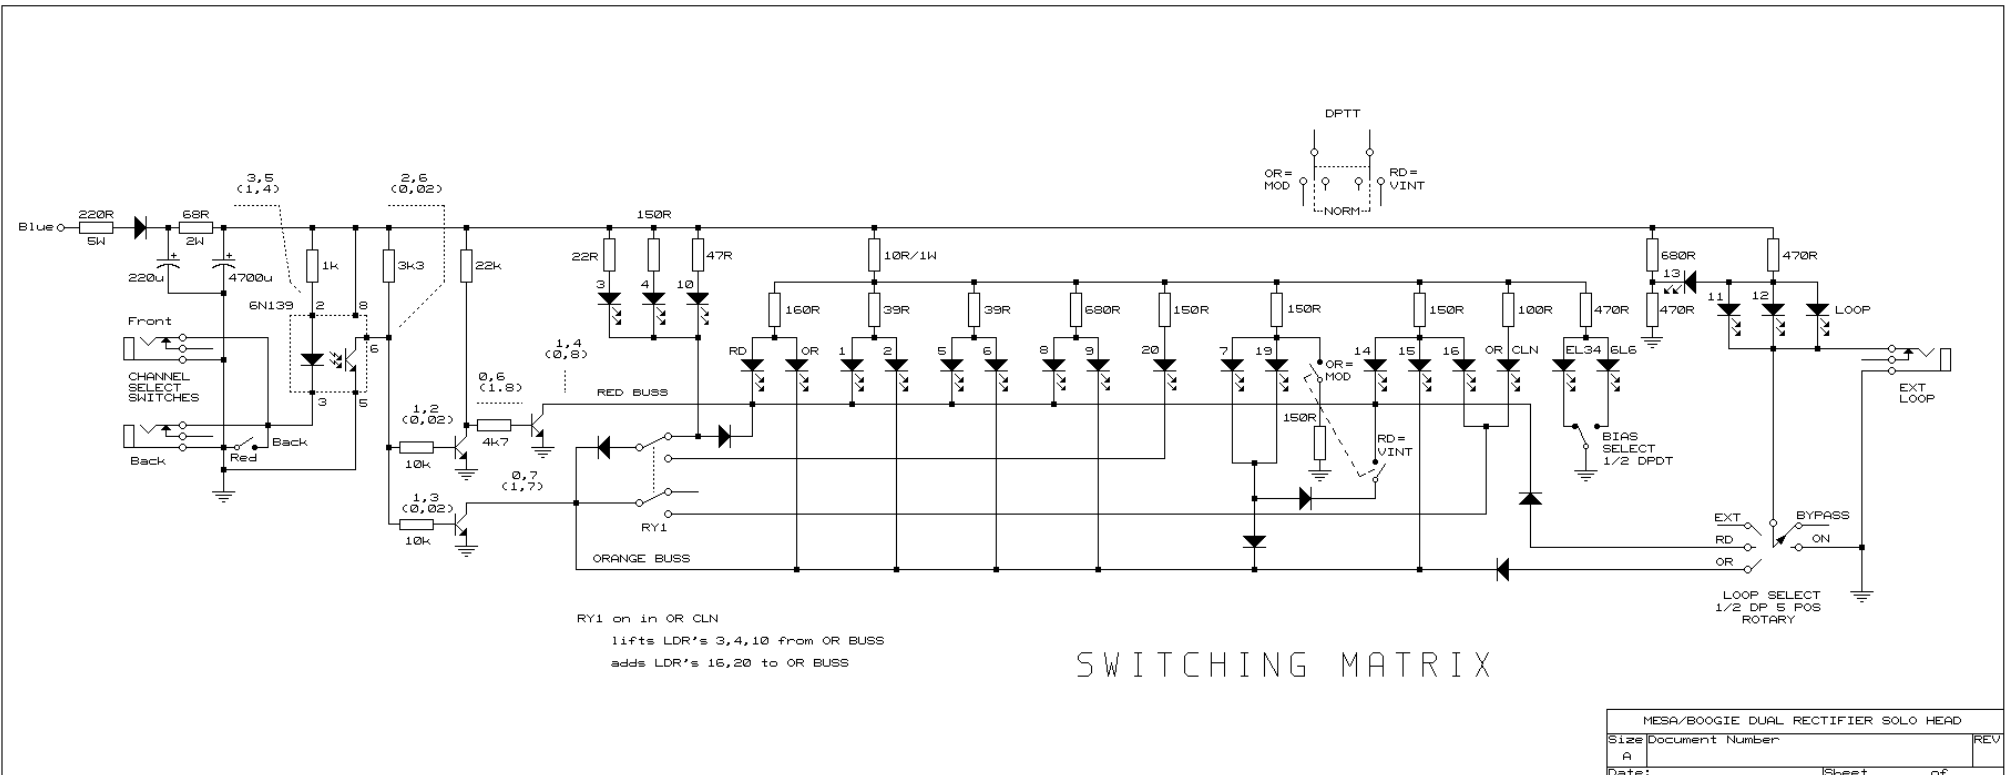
DPTT

OR = MOD

RD = VINT

NORM

Blue

220R 5W

68R 2W

220u

4700u

3,5 (1,4)

2,6 (0,02)

150R

1k

3k3

22k

22R

47R

10R/1W

680R

470R

6N139

2

8

6

3

5

3

4

10

160R

39R

39R

680R

150R

150R

150R

100R

470R

13

470R

11

12

LOOP

Front

CHANNEL SELECT SWITCHES

Back

Red

Back

1,4 (0,8)

0,6 (1.8)

1,2 (0,02)

10k

4k7

RED BUSS

RD

OR

1

2

5

6

8

9

20

7

19

OR = MOD

14

15

16

OR

CLN

EL34

6L6

EXT LOOP

150R

RD = VINT

BIAS SELECT 1/2 DPDT

0,7 (1,7)

1,3 (0,02)

10k

RY1

ORANGE BUSS

EXT

RD

OR

BYPASS

ON

LOOP SELECT 1/2 DP 5 POS ROTARY

RY1 on in OR CLN

lifts LDR's 3,4,10 from OR BUSS

adds LDR's 16,20 to OR BUSS

SWITCHING MATRIX

| MESA/BOOGIE DUAL RECTIFIER SOLO HEAD | | |
|---|---|---|
| Size A | Document Number | REV |
| Date: | Sheet of | |